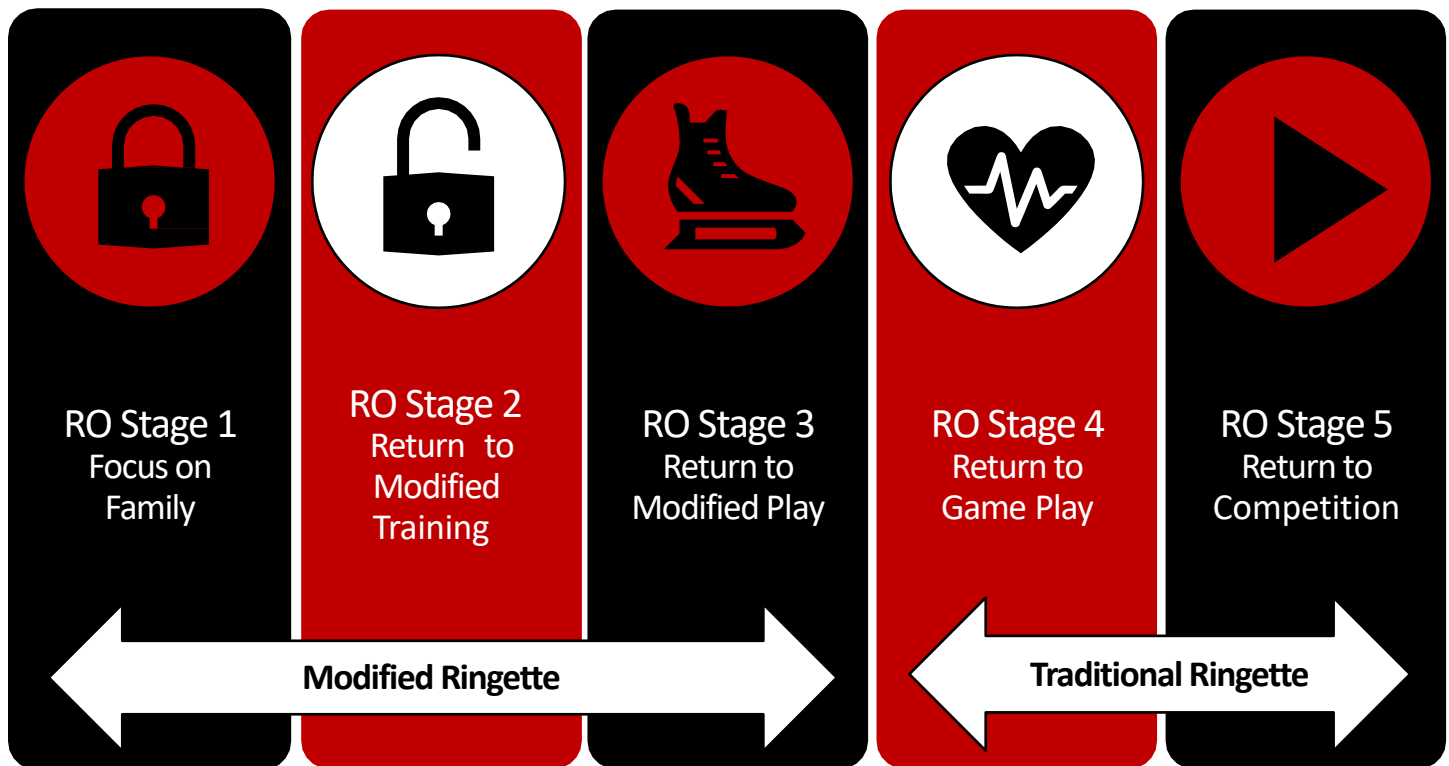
RO Stage 1
Focus on Family

RO Stage 2
Return to Modified Training

RO Stage 3
Return to Modified Play

RO Stage 4
Return to Game Play

RO Stage 5
Return to Competition

Modified Ringette

Traditional Ringette